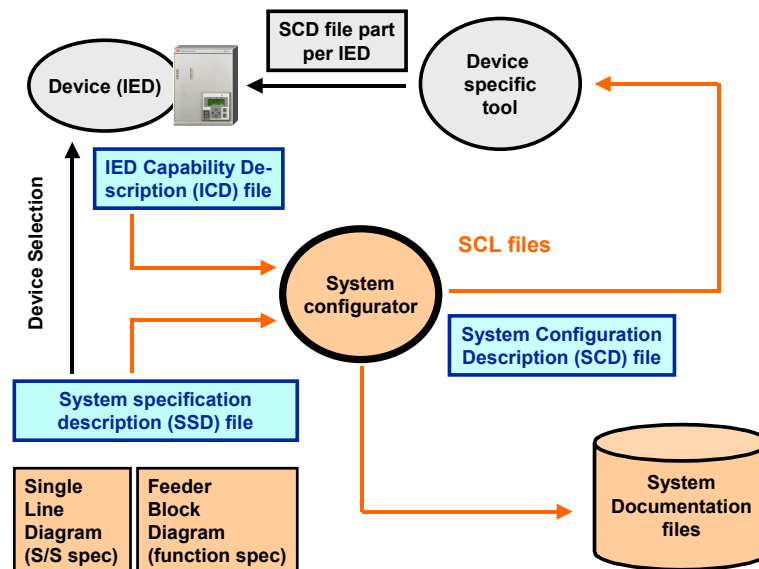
SCD file part per IED

Device (IED)

Device specific tool

IED Capability Description (ICD) file

Device Selection

SCL files

System configurator

System Configuration Description (SCD) file

System specification description (SSD) file

System Documentation files

Single Line Diagram (S/S spec)

Feeder Block Diagram (function spec)